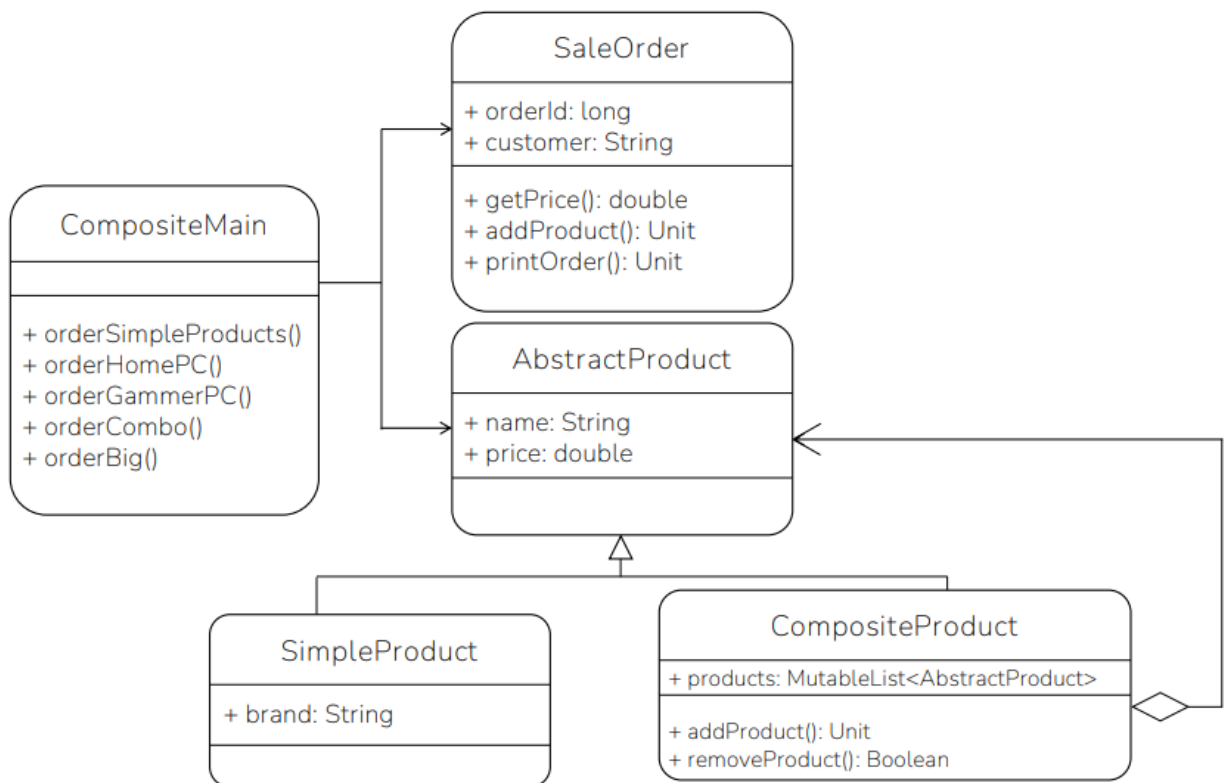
SaleOrder

+ orderId: long
+ customer: String

+ getPrice(): double
+ addProduct(): Unit
+ printOrder(): Unit

CompositeMain

+ orderSimpleProducts()
+ orderHomePC()
+ orderGammerPC()
+ orderCombo()
+ orderBig()

AbstractProduct

+ name: String
+ price: double

SimpleProduct

+ brand: String

CompositeProduct

+ products: MutableList<AbstractProduct>

+ addProduct(): Unit
+ removeProduct(): Boolean